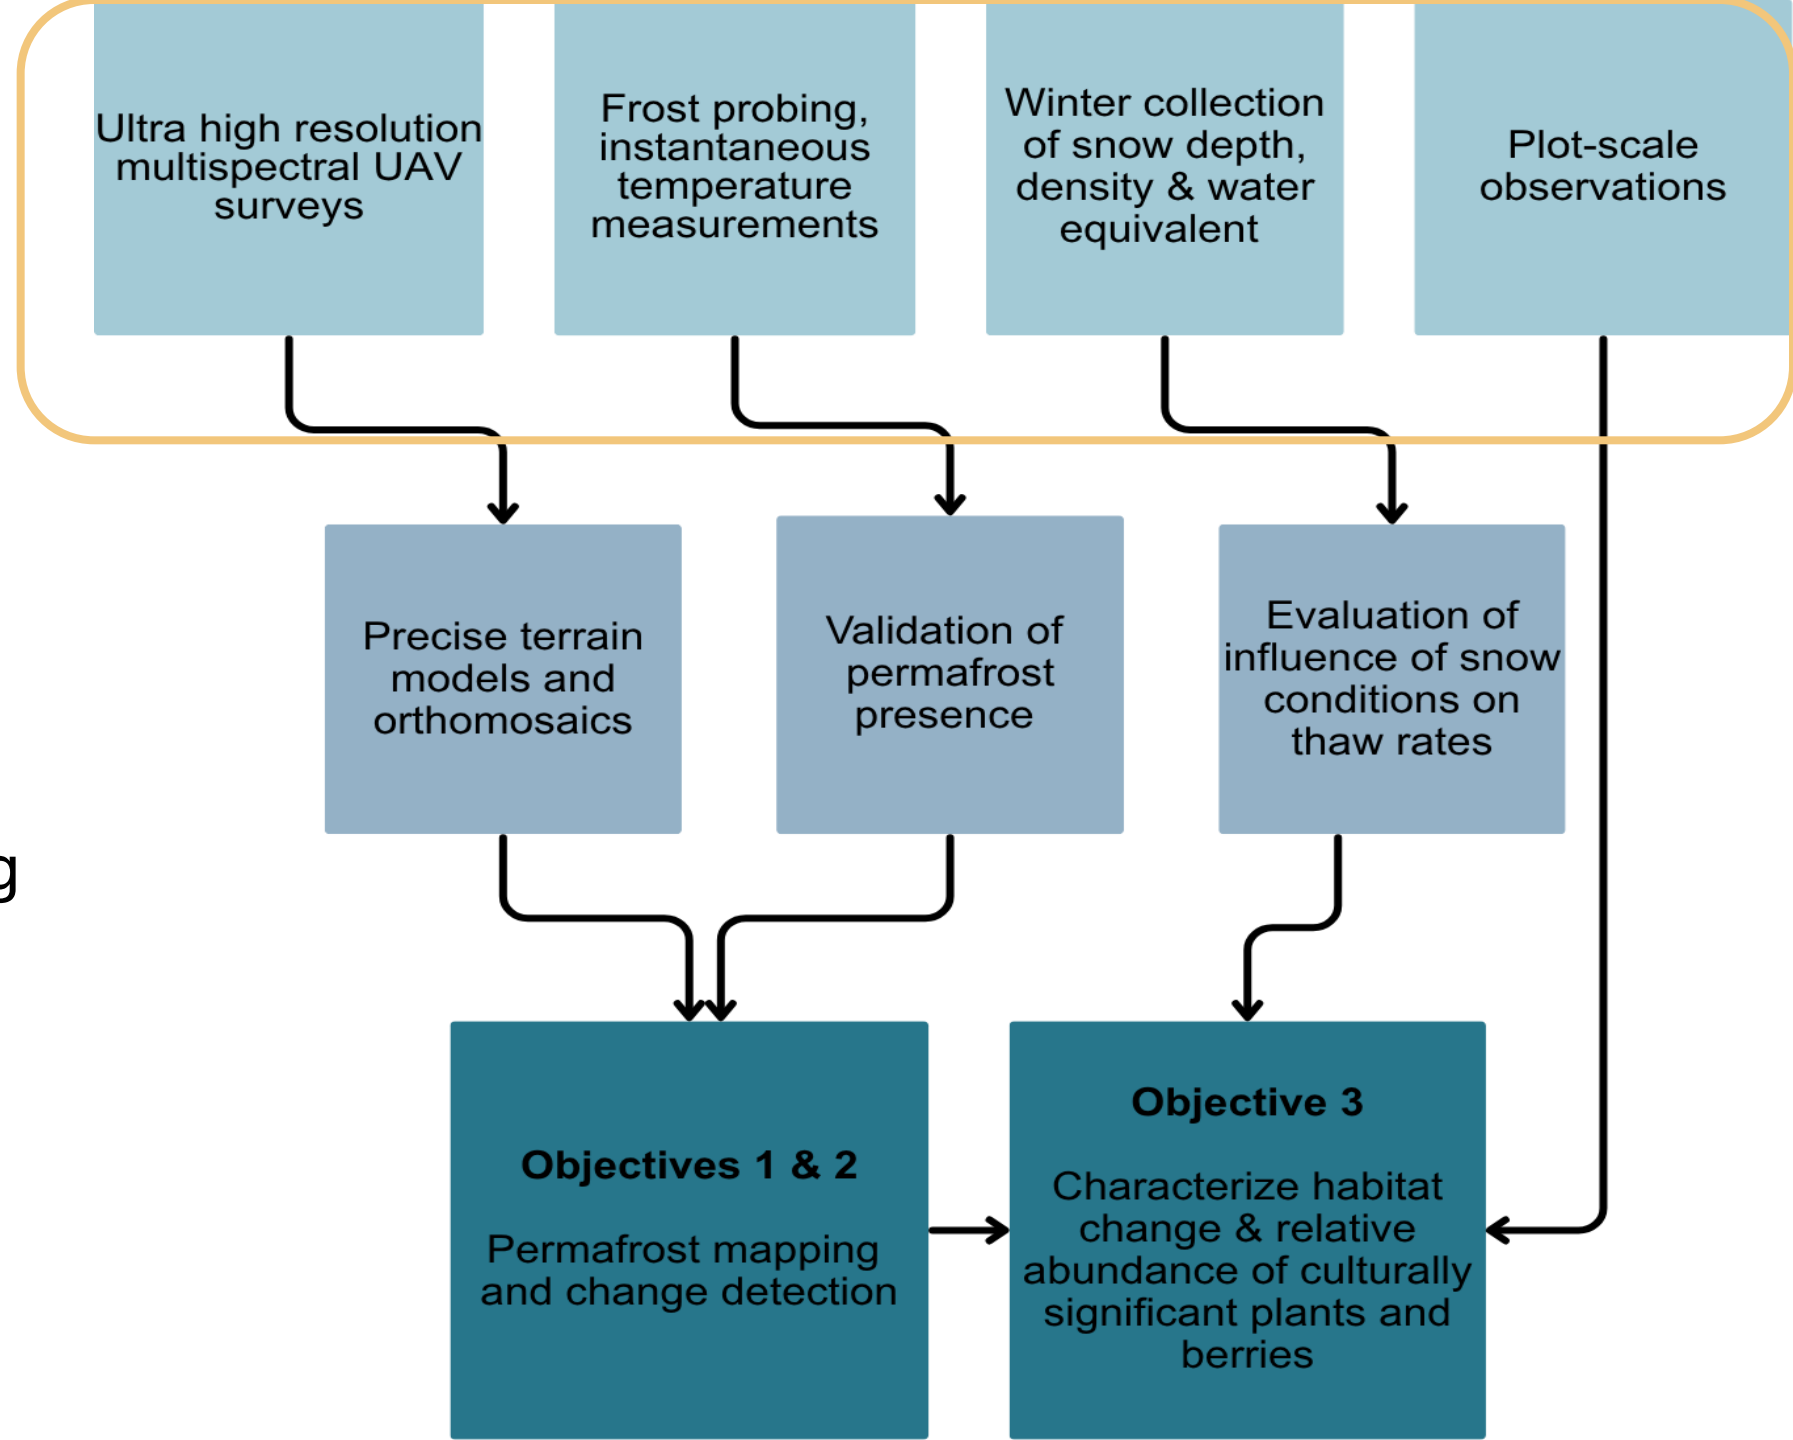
Ultra high resolution multispectral UAV surveys

Frost probing, instantaneous temperature measurements

Winter collection of snow depth, density & water equivalent

Plot-scale observations

Precise terrain models and orthomosaics

Validation of permafrost presence

Evaluation of influence of snow conditions on thaw rates

g

**Objectives 1 & 2**

Permafrost mapping and change detection

**Objective 3**

Characterize habitat change & relative abundance of culturally significant plants and berries